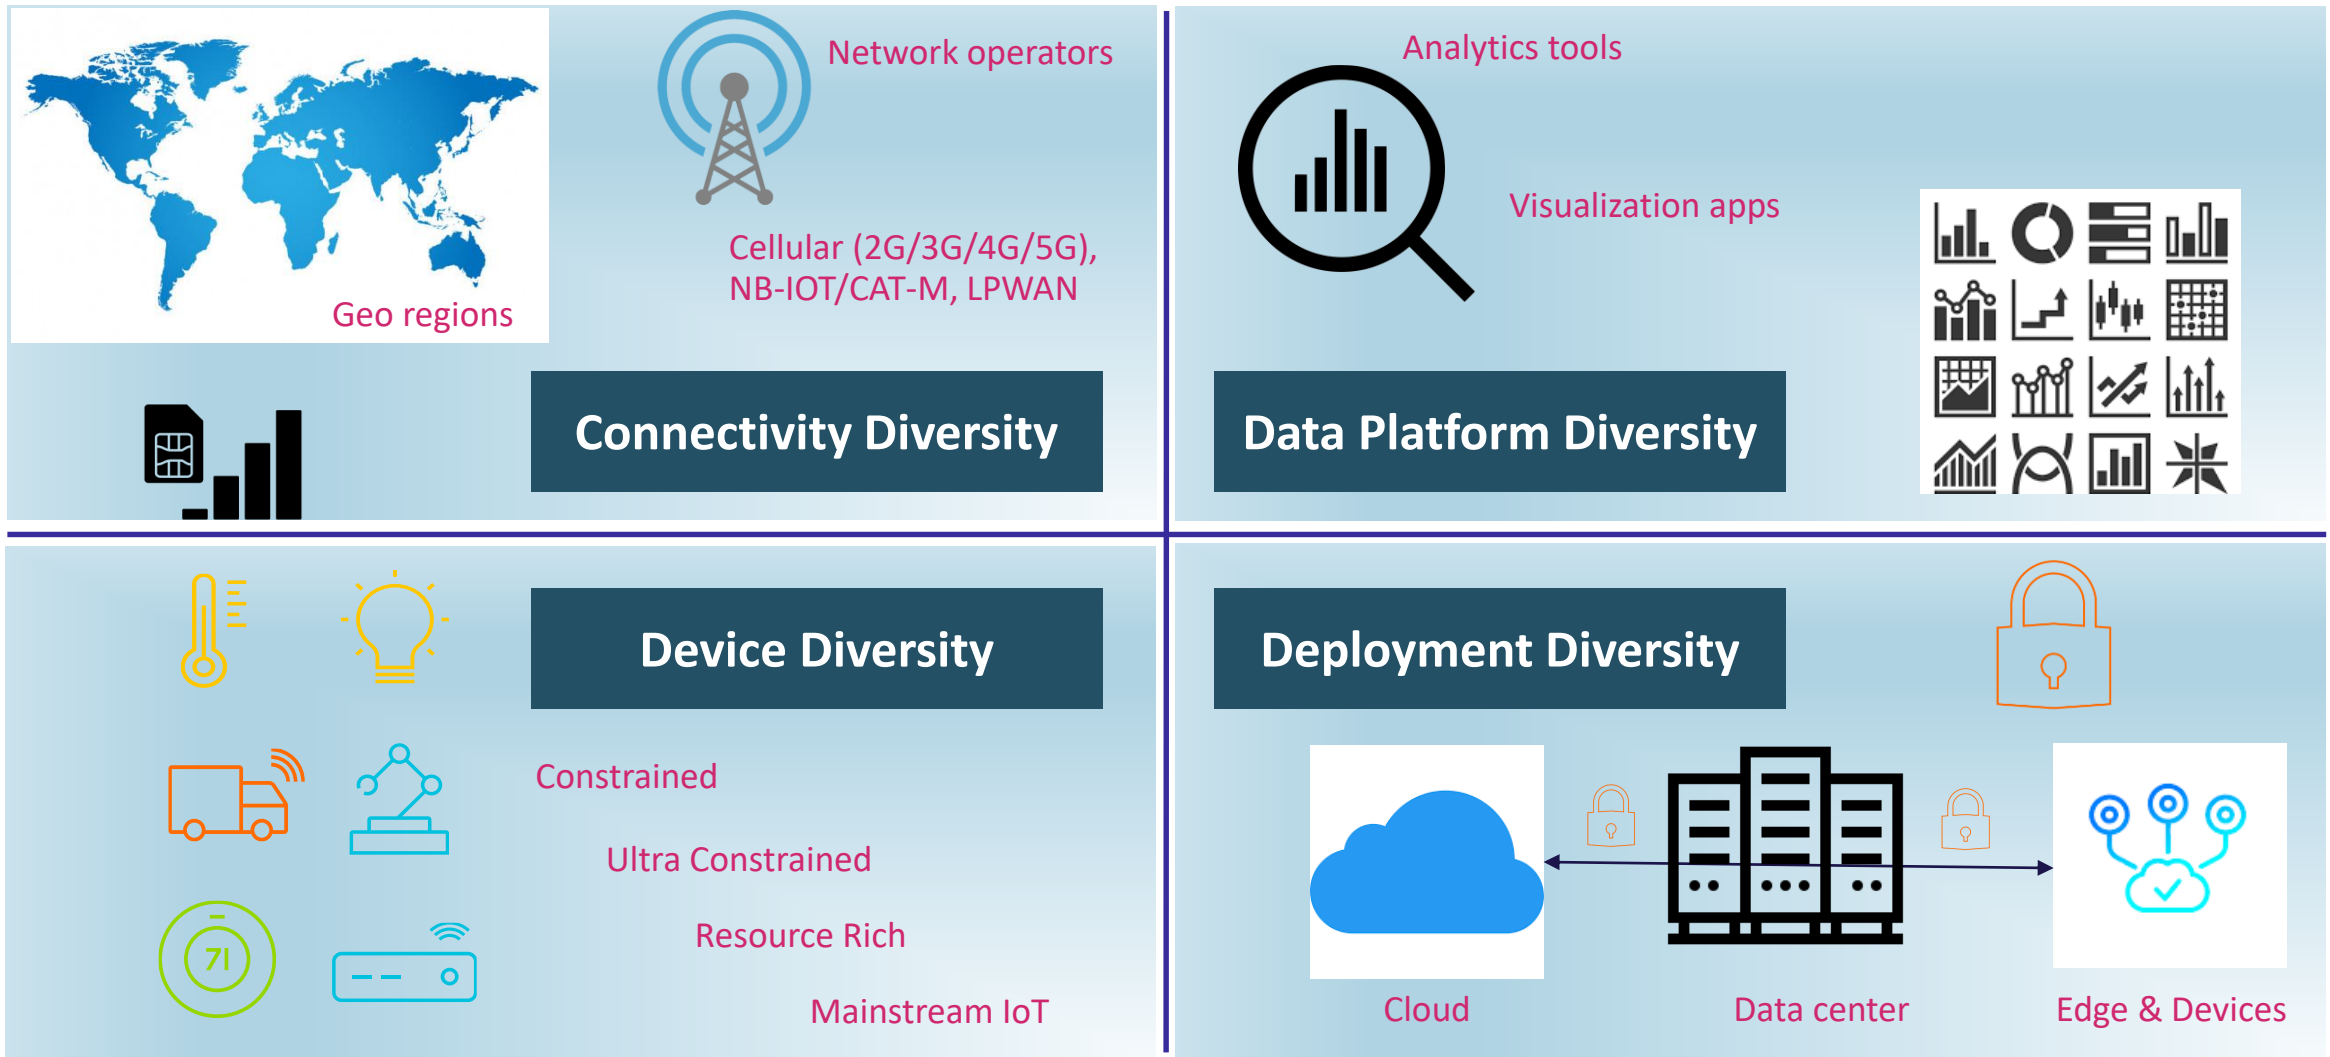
Geo regions

Network operators

Cellular (2G/3G/4G/5G), NB-IOT/CAT-M, LPWAN

Connectivity Diversity

Analytics tools

Visualization apps

Data Platform Diversity

Device Diversity

71

Constrained

Ultra Constrained

Resource Rich

Mainstream IoT

Deployment Diversity

Cloud

Data center

Edge & Devices